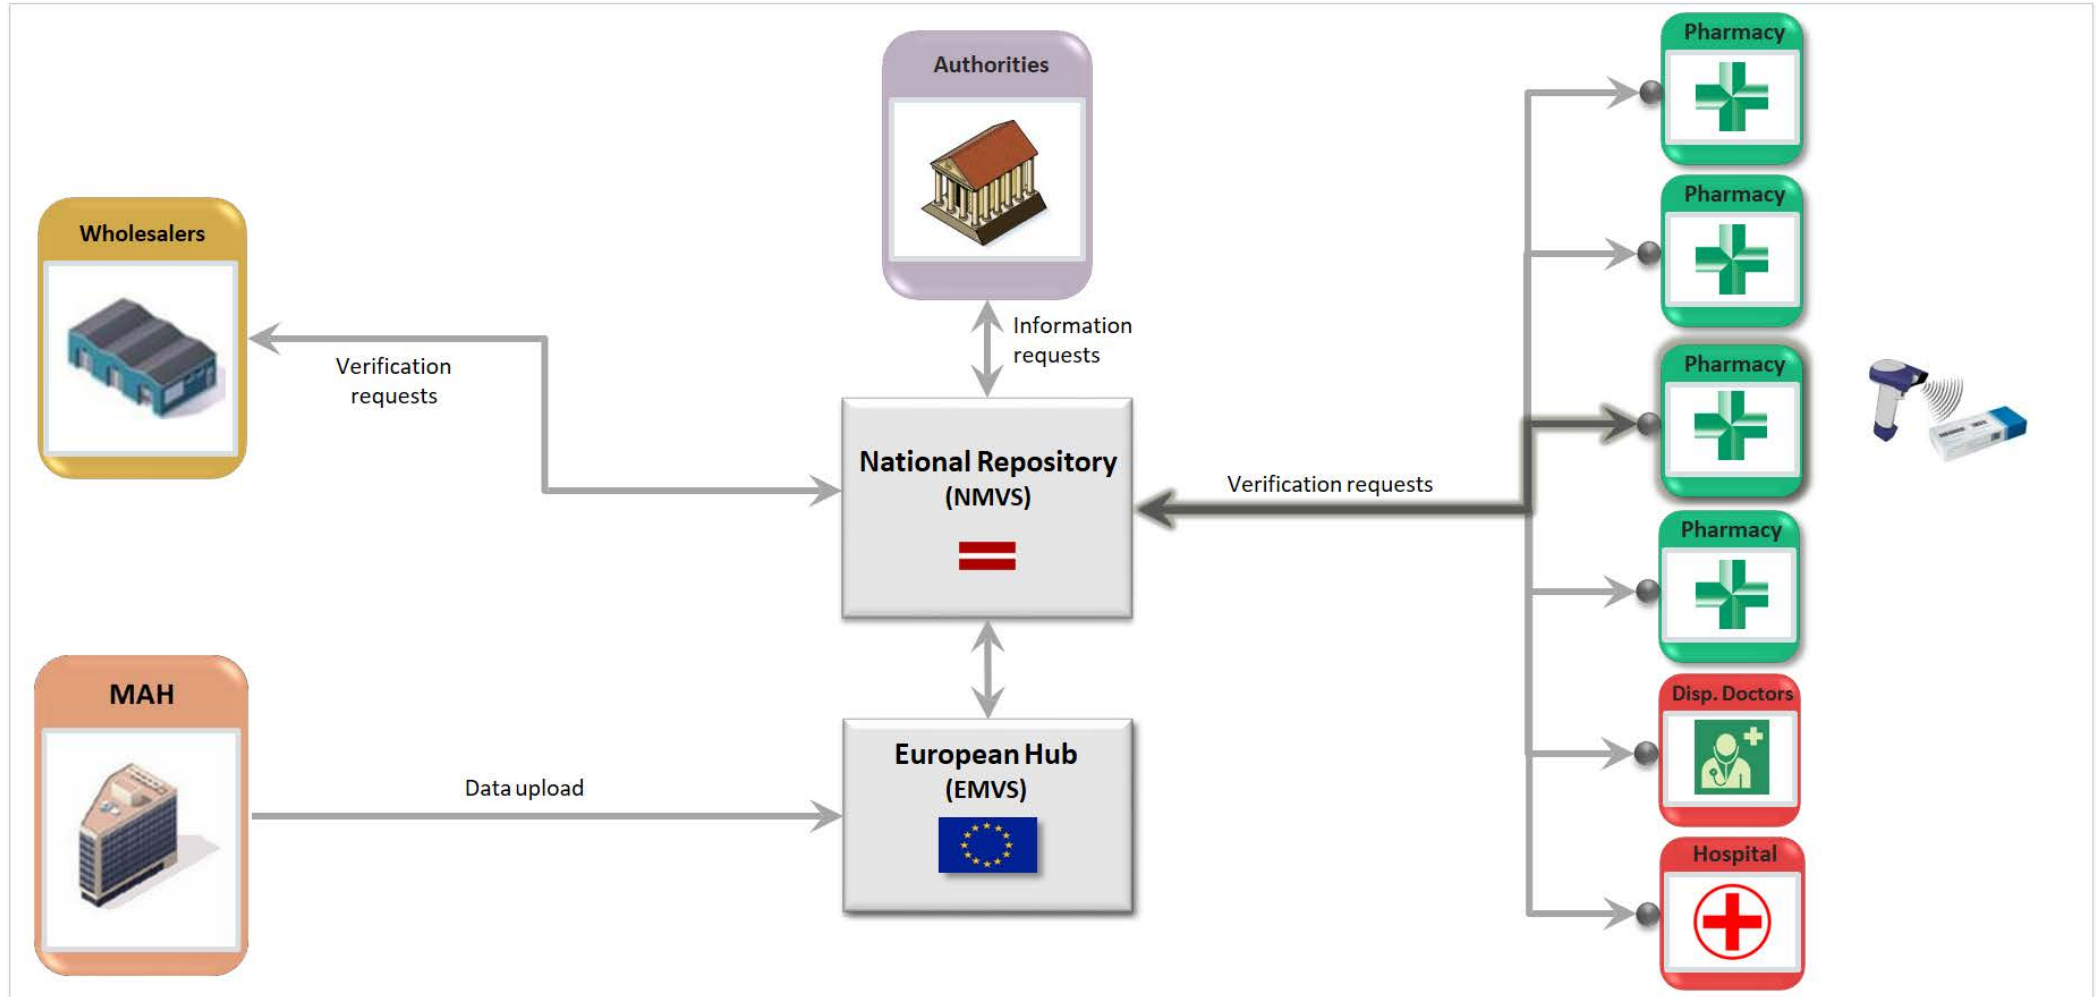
Authorities

Wholesalers

Verification requests

Information requests

National Repository (NMVS)

Verification requests

Pharmacy

Pharmacy

Pharmacy

Pharmacy

Disp. Doctors

Hospital

MAH

Data upload

European Hub (EMVS)